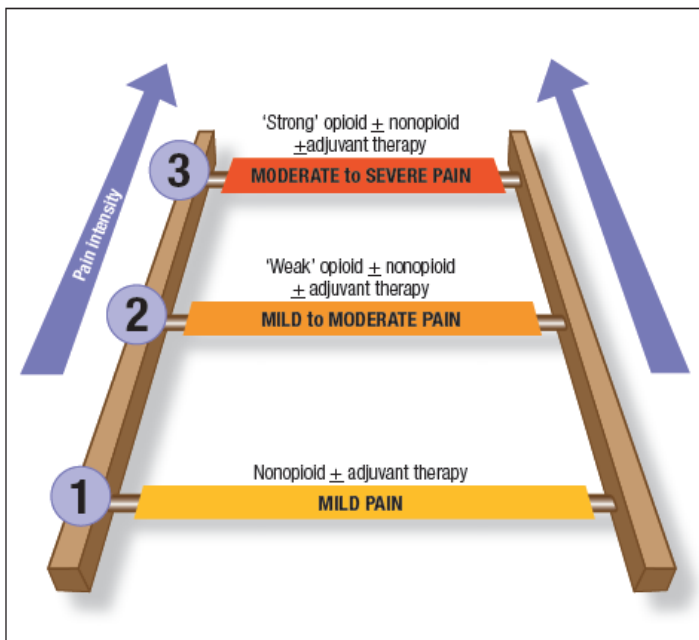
Pain intensity

'Strong' opioid $\pm$ nonopioid $\pm$adjuvant therapy

3

MODERATE to SEVERE PAIN

'Weak' opioid $\pm$ nonopioid $\pm$ adjuvant therapy

2

MILD to MODERATE PAIN

Nonopioid $\pm$ adjuvant therapy

1

MILD PAIN